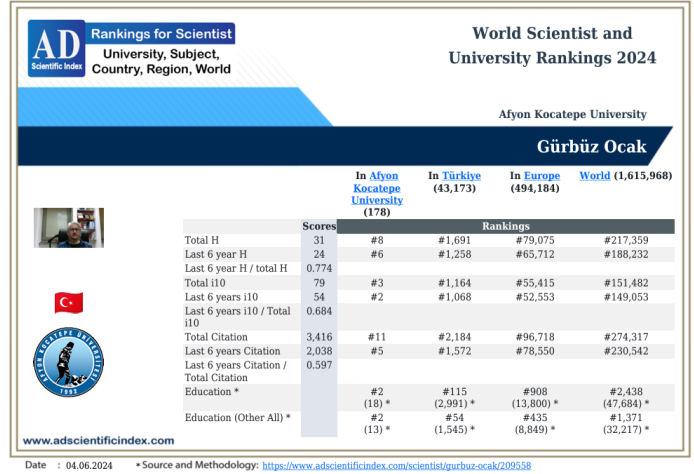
AD Scientific Index

Rankings for Scientist
University, Subject, Country, Region, World

World Scientist and University Rankings 2024

Afyon Kocatepe University

Gürbüz Ocak

| | Scores | In Afyon Kocatepe University (178) | In Türkiye (43,173) | In Europe (494,184) | World (1,615,968) |
|---|---|---|---|---|---|
| | | Rankings | | | |
| Total H | 31 | #8 | #1,691 | #79,075 | #217,359 |
| Last 6 year H | 24 | #6 | #1,258 | #65,712 | #188,232 |
| Last 6 year H / total H | 0.774 | | | | |
| Total i10 | 79 | #3 | #1,164 | #55,415 | #151,482 |
| Last 6 years i10 | 54 | #2 | #1,068 | #52,553 | #149,053 |
| Last 6 years i10 / Total i10 | 0.684 | | | | |
| Total Citation | 3,416 | #11 | #2,184 | #96,718 | #274,317 |
| Last 6 years Citation | 2,038 | #5 | #1,572 | #78,550 | #230,542 |
| Last 6 years Citation / Total Citation | 0.597 | | | | |
| Education * | | #2 (18) * | #115 (2,991) * | #908 (13,800) * | #2,438 (47,684) * |
| Education (Other All) * | | #2 (13) * | #54 (1,545) * | #435 (8,849) * | #1,371 (32,217) * |

AFYON KOCATEPE ÜNİVERSİTESİ 1992

www.adscientificindex.com

Date : 04.06.2024 * Source and Methodology: https://www.adscientificindex.com/scientist/gurbuz-ocak/209558